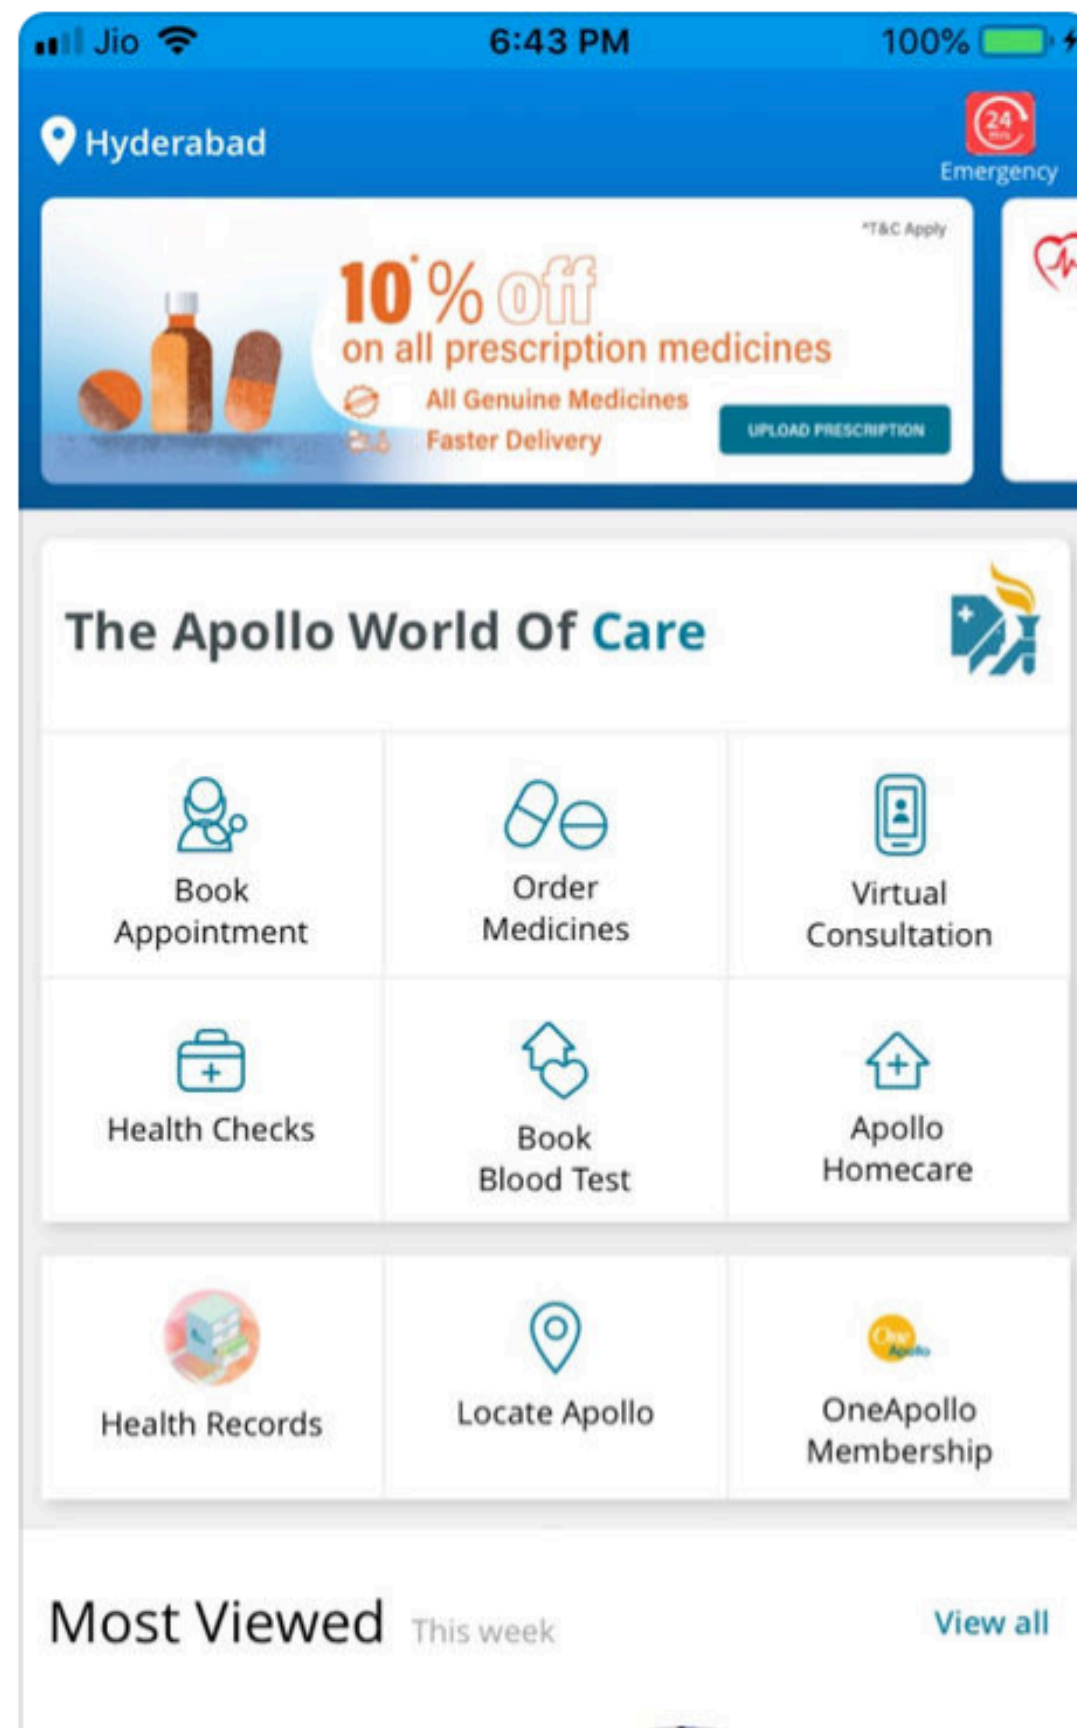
Jio 6:43 PM 100%

Hyderabad

24 Emergency

*T&C Apply

10*% off
on all prescription medicines
All Genuine Medicines
Faster Delivery
UPLOAD PRESCRIPTION

The Apollo World Of Care

Book Appointment

Order Medicines

Virtual Consultation

Health Checks

Book Blood Test

Apollo Homecare

Health Records

Locate Apollo

OneApollo Membership

Most Viewed This week

View all